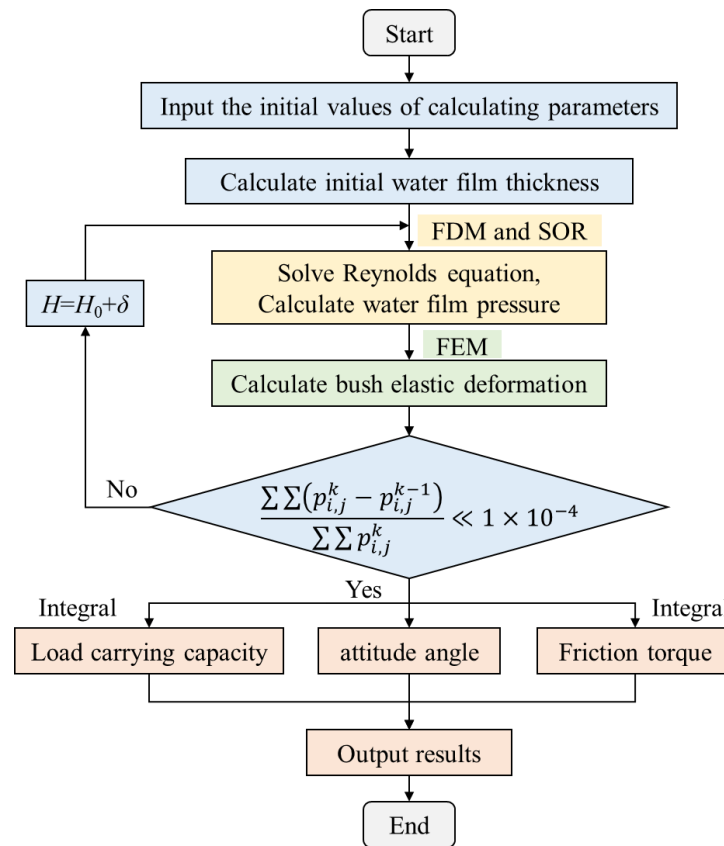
Start

Input the initial values of calculating parameters

Calculate initial water film thickness

FDM and SOR

$H$=$H_0$+$\delta$

Solve Reynolds equation, Calculate water film pressure

FEM

Calculate bush elastic deformation

No

$\frac{\sum\sum(p_{i,j}^{k}-p_{i,j}^{k-1})}{\sum\sum p_{i,j}^{k}} \ll 1\times10^{-4}$

Yes

Integral

Integral

Load carrying capacity

attitude angle

Friction torque

Output results

End